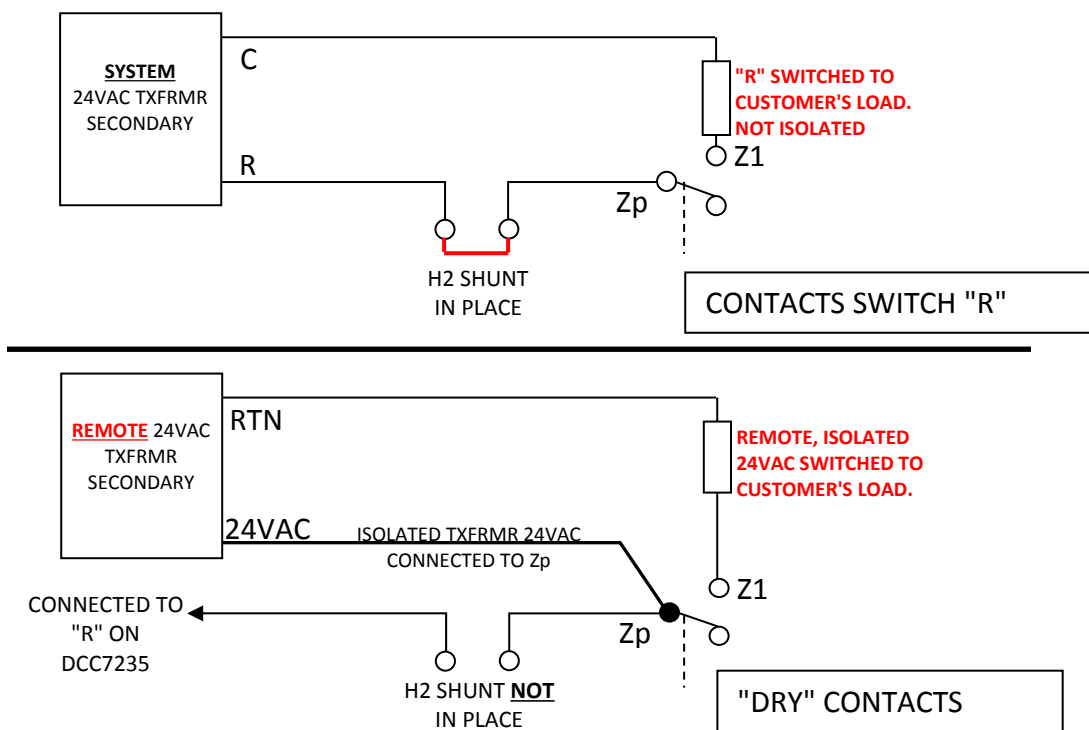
SYSTEM 24VAC TXFRMR SECONDARY

C

R

"R" SWITCHED TO CUSTOMER'S LOAD. NOT ISOLATED

Z1

Zp

H2 SHUNT IN PLACE

CONTACTS SWITCH "R"

REMOTE 24VAC TXFRMR SECONDARY

RTN

REMOTE, ISOLATED 24VAC SWITCHED TO CUSTOMER'S LOAD.

24VAC

ISOLATED TXFRMR 24VAC CONNECTED TO Zp

Z1

CONNECTED TO "R" ON DCC7235

Zp

H2 SHUNT NOT IN PLACE

"DRY" CONTACTS